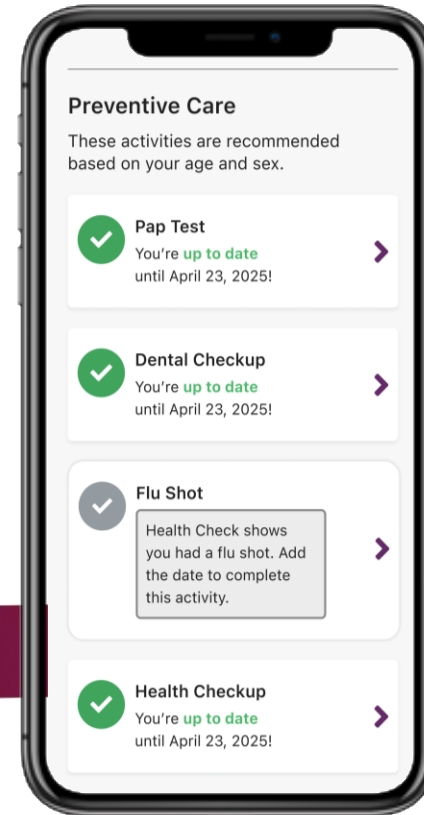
Preventive Care

These activities are recommended based on your age and sex.

Pap Test
You're up to date until April 23, 2025!

Dental Checkup
You're up to date until April 23, 2025!

Flu Shot
Health Check shows you had a flu shot. Add the date to complete this activity.

Health Checkup
You're up to date until April 23, 2025!